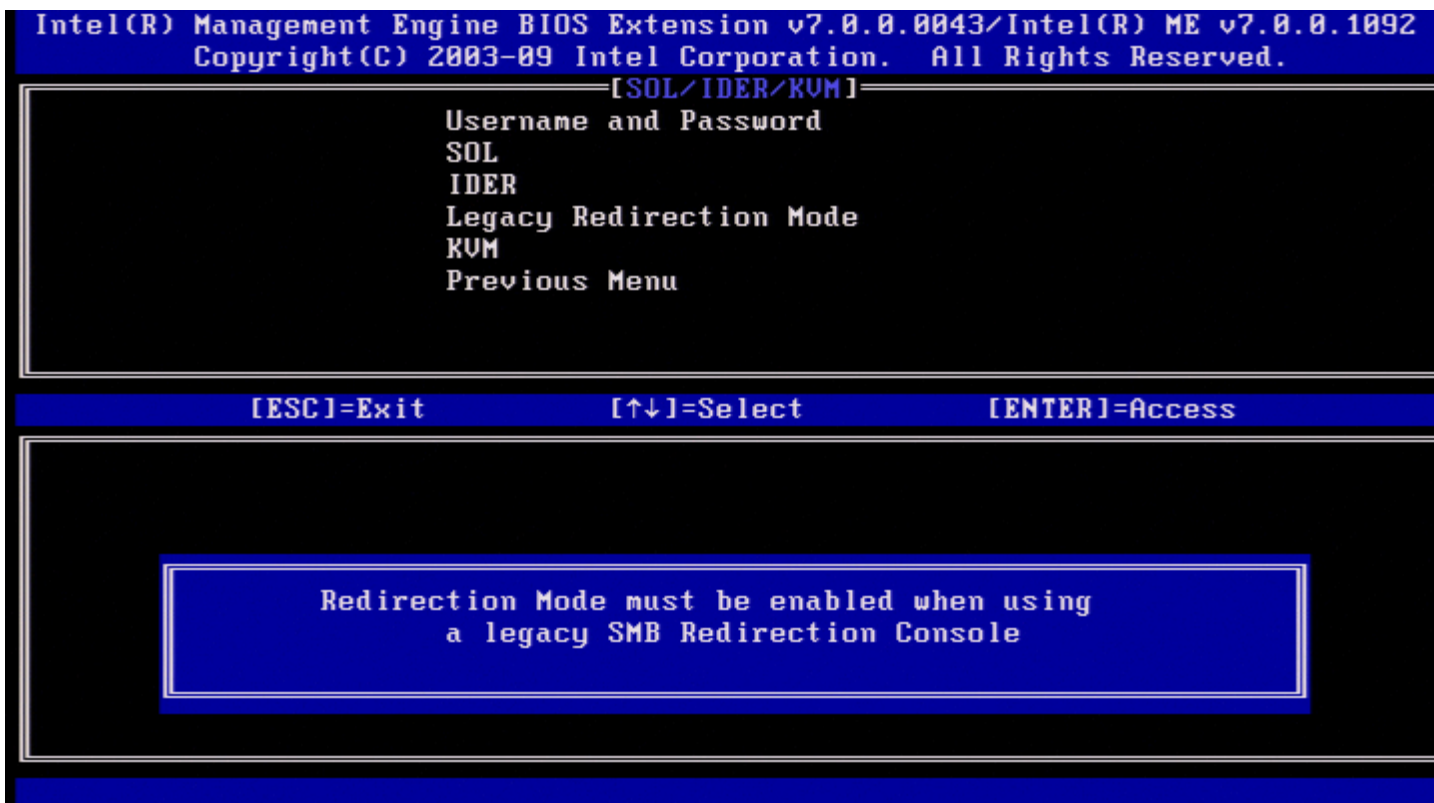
Intel(R) Management Engine BIOS Extension v7.0.0.0043/Intel(R) ME v7.0.0.1092
Copyright(C) 2003-09 Intel Corporation. All Rights Reserved.

[SOL/IDER/KVM]

Username and Password
SOL
IDER
Legacy Redirection Mode
KVM
Previous Menu

[ESC]=Exit [↑↓]=Select [ENTER]=Access

Redirection Mode must be enabled when using a legacy SMB Redirection Console